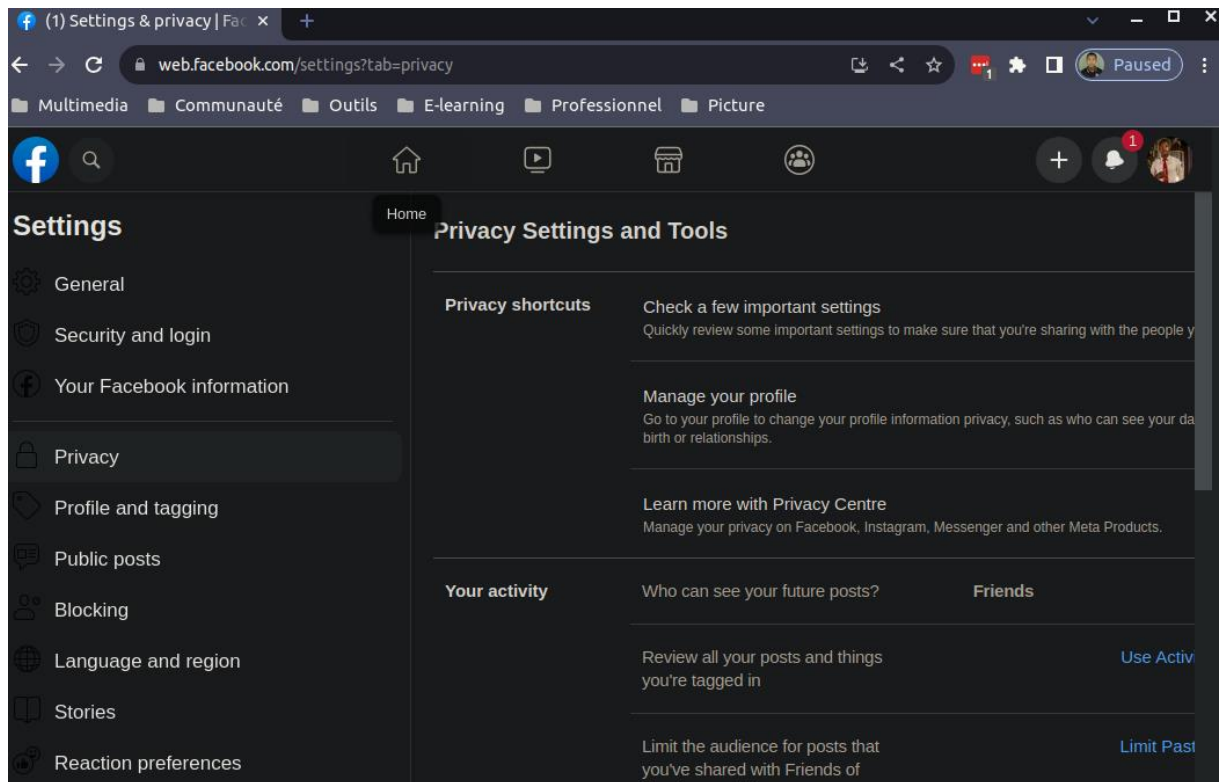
(1) Settings & privacy | Fac ×

web.facebook.com/settings?tab=privacy

Paused

Multimedia Communauté Outils E-learning Professionnel Picture

1

Home

Settings

General

Security and login

Your Facebook information

Privacy

Profile and tagging

Public posts

Blocking

Language and region

Stories

Reaction preferences

Privacy Settings and Tools

Privacy shortcuts

Check a few important settings
Quickly review some important settings to make sure that you're sharing with the people y

Manage your profile
Go to your profile to change your profile information privacy, such as who can see your da birth or relationships.

Learn more with Privacy Centre
Manage your privacy on Facebook, Instagram, Messenger and other Meta Products.

Your activity

Who can see your future posts? Friends

Review all your posts and things you're tagged in

Use Activ

Limit the audience for posts that you've shared with Friends of

Limit Past